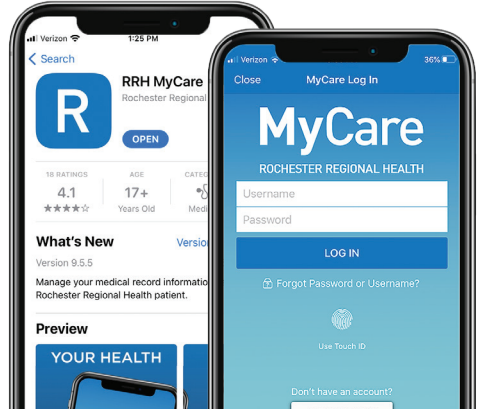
Verizon
1:25 PM
< Search
R
RRH MyCare
Rochester Regional
OPEN
18 RATINGS
4.1
★★★★☆
AGE
17+
Years Old
CATEG
Medi
What's New
Versio
Version 9.5.5
Manage your medical record information
Rochester Regional Health patient.
Preview
YOUR HEALTH

Verizon
36%
Close
MyCare Log In
MyCare
ROCHESTER REGIONAL HEALTH
Username
Password
LOG IN
Forgot Password or Username?
Use Touch ID
Don't have an account?